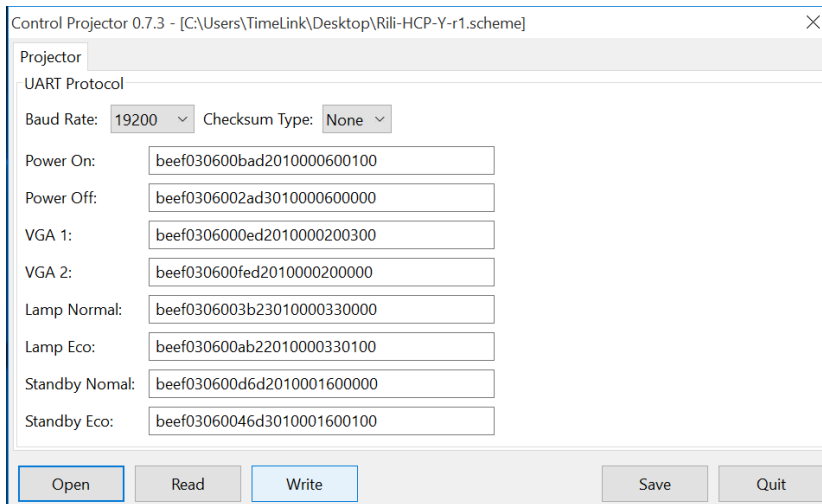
Control Projector 0.7.3 - [C:\Users\TimeLink\Desktop\Rili-HCP-Y-r1.scheme]

×

Projector

UART Protocol

Baud Rate: 19200 Checksum Type: None

Power On: beef030600bad2010000600100

Power Off: beef0306002ad3010000600000

VGA 1: beef0306000ed2010000200300

VGA 2: beef030600fed2010000200000

Lamp Normal: beef0306003b23010000330000

Lamp Eco: beef030600ab22010000330100

Standby Nomal: beef030600d6d2010001600000

Standby Eco: beef03060046d3010001600100

Open Read Write Save Quit